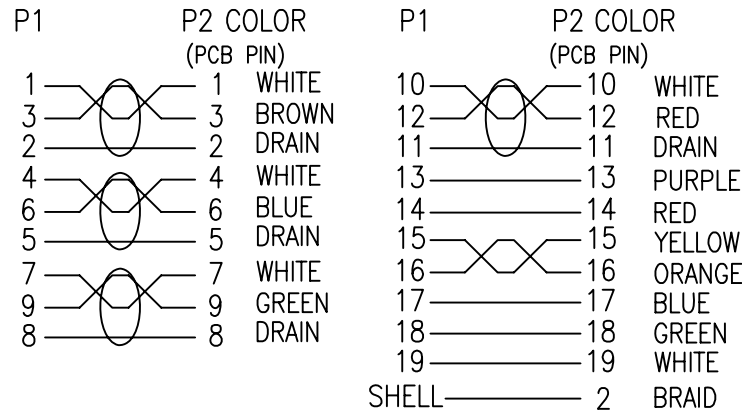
| P1 | P2 (PCB PIN) | COLOR |
|---|---|---|
| 1 | 1 | WHITE |
| 3 | 3 | BROWN |
| 2 | 2 | DRAIN |
| 4 | 4 | WHITE |
| 6 | 6 | BLUE |
| 5 | 5 | DRAIN |
| 7 | 7 | WHITE |
| 9 | 9 | GREEN |
| 8 | 8 | DRAIN |

| P1 | P2 (PCB PIN) | COLOR |
|---|---|---|
| 10 | 10 | WHITE |
| 12 | 12 | RED |
| 11 | 11 | DRAIN |
| 13 | 13 | PURPLE |
| 14 | 14 | RED |
| 15 | 15 | YELLOW |
| 16 | 16 | ORANGE |
| 17 | 17 | BLUE |
| 18 | 18 | GREEN |
| 19 | 19 | WHITE |
| SHELL | 2 | BRAID |